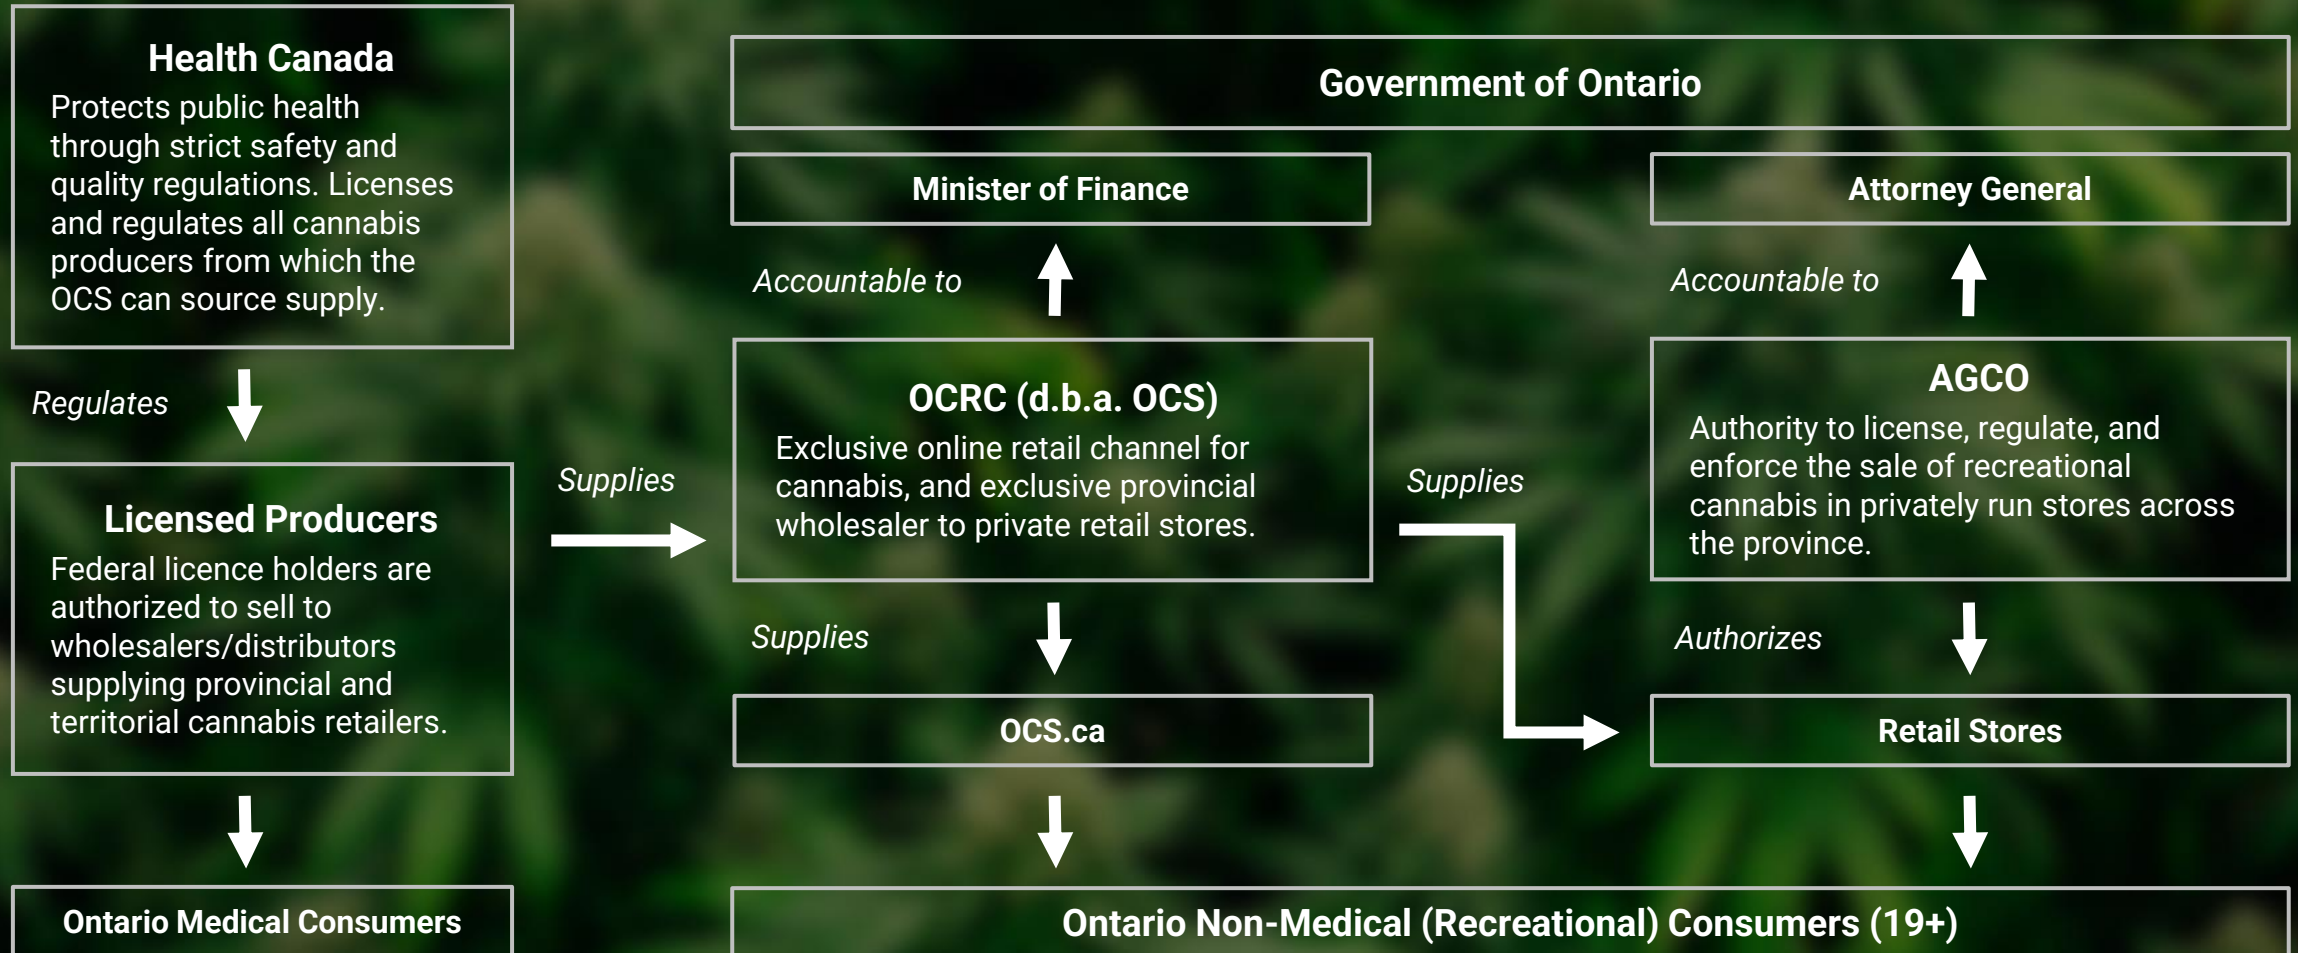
Health Canada
Protects public health through strict safety and quality regulations. Licenses and regulates all cannabis producers from which the OCS can source supply.

Regulates

Licensed Producers
Federal licence holders are authorized to sell to wholesalers/distributors supplying provincial and territorial cannabis retailers.

Ontario Medical Consumers

Government of Ontario

Minister of Finance

Accountable to

Supplies

OCRC (d.b.a. OCS)
Exclusive online retail channel for cannabis, and exclusive provincial wholesaler to private retail stores.

Supplies

OCS.ca

Attorney General

Accountable to

Supplies

AGCO
Authority to license, regulate, and enforce the sale of recreational cannabis in privately run stores across the province.

Authorizes

Retail Stores

Ontario Non-Medical (Recreational) Consumers (19+)